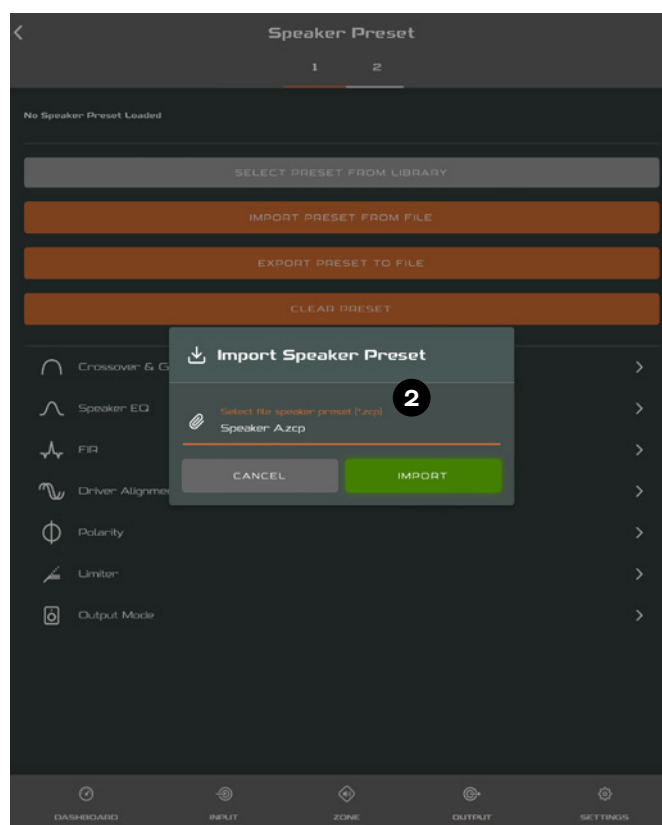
Speaker Preset

1 2

No Speaker Preset Loaded

SELECT PRESET FROM LIBRARY

IMPORT PRESET FROM FILE

EXPORT PRESET TO FILE

CLEAR PRESET

Crossover & G

Speaker EQ

FIR

Driver Alignme

Polarity

Limiter

Output Mode

Import Speaker Preset

2

Select file speaker preset (*.zcp)

Speaker A.zcp

CANCEL

IMPORT

DASHBOARD

INPUT

ZONE

OUTPUT

SETTINGS